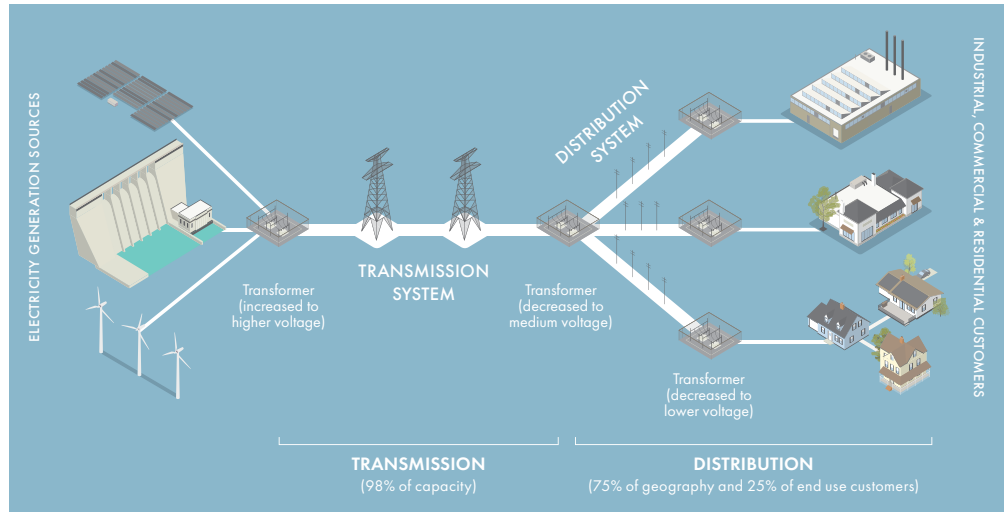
ELECTRICITY GENERATION SOURCES

Transformer (increased to higher voltage)

TRANSMISSION SYSTEM

Transformer (decreased to medium voltage)

DISTRIBUTION SYSTEM

Transformer (decreased to lower voltage)

INDUSTRIAL, COMMERCIAL & RESIDENTIAL CUSTOMERS

TRANSMISSION
(98% of capacity)

DISTRIBUTION
(75% of geography and 25% of end use customers)